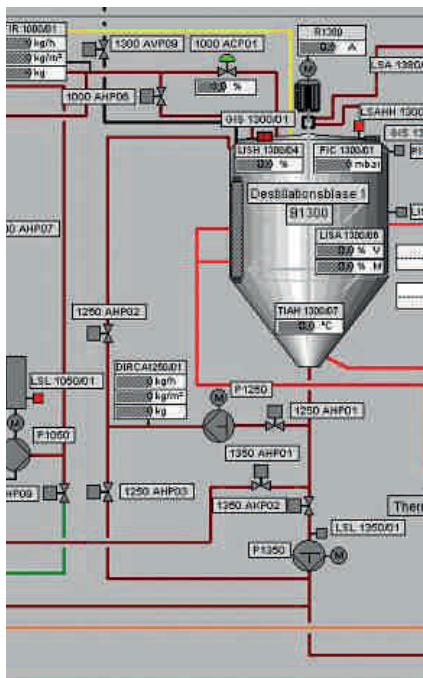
FIR 1000/01
kg/h
kg/m³
kg
1300 AVP09
1000 ACP01
0,0 %
R1300
0,0 A
LSA 1300/
1000 AHP06
GIS 1300/01
LSAHH 1300
GIS 13
LISH 1300/04
0,0 %
PIC 1300/01
0,0 mbar
Destillationsblase 1
B1300
00 AHP07
LISA 1300/05
0,0 % V
0,0 % M
1250 AHP02
TIAH 1300/07
0,0 °C
DIRCA1250/01
0 kg/h
0 kg/m³
0 kg
LSL 1050/01
P1250
1250 AHP01
P1050
1350 AHP01
AHP09
1250 AHP03
1350 AKP02
Therm
LSL 1350/01
P1350